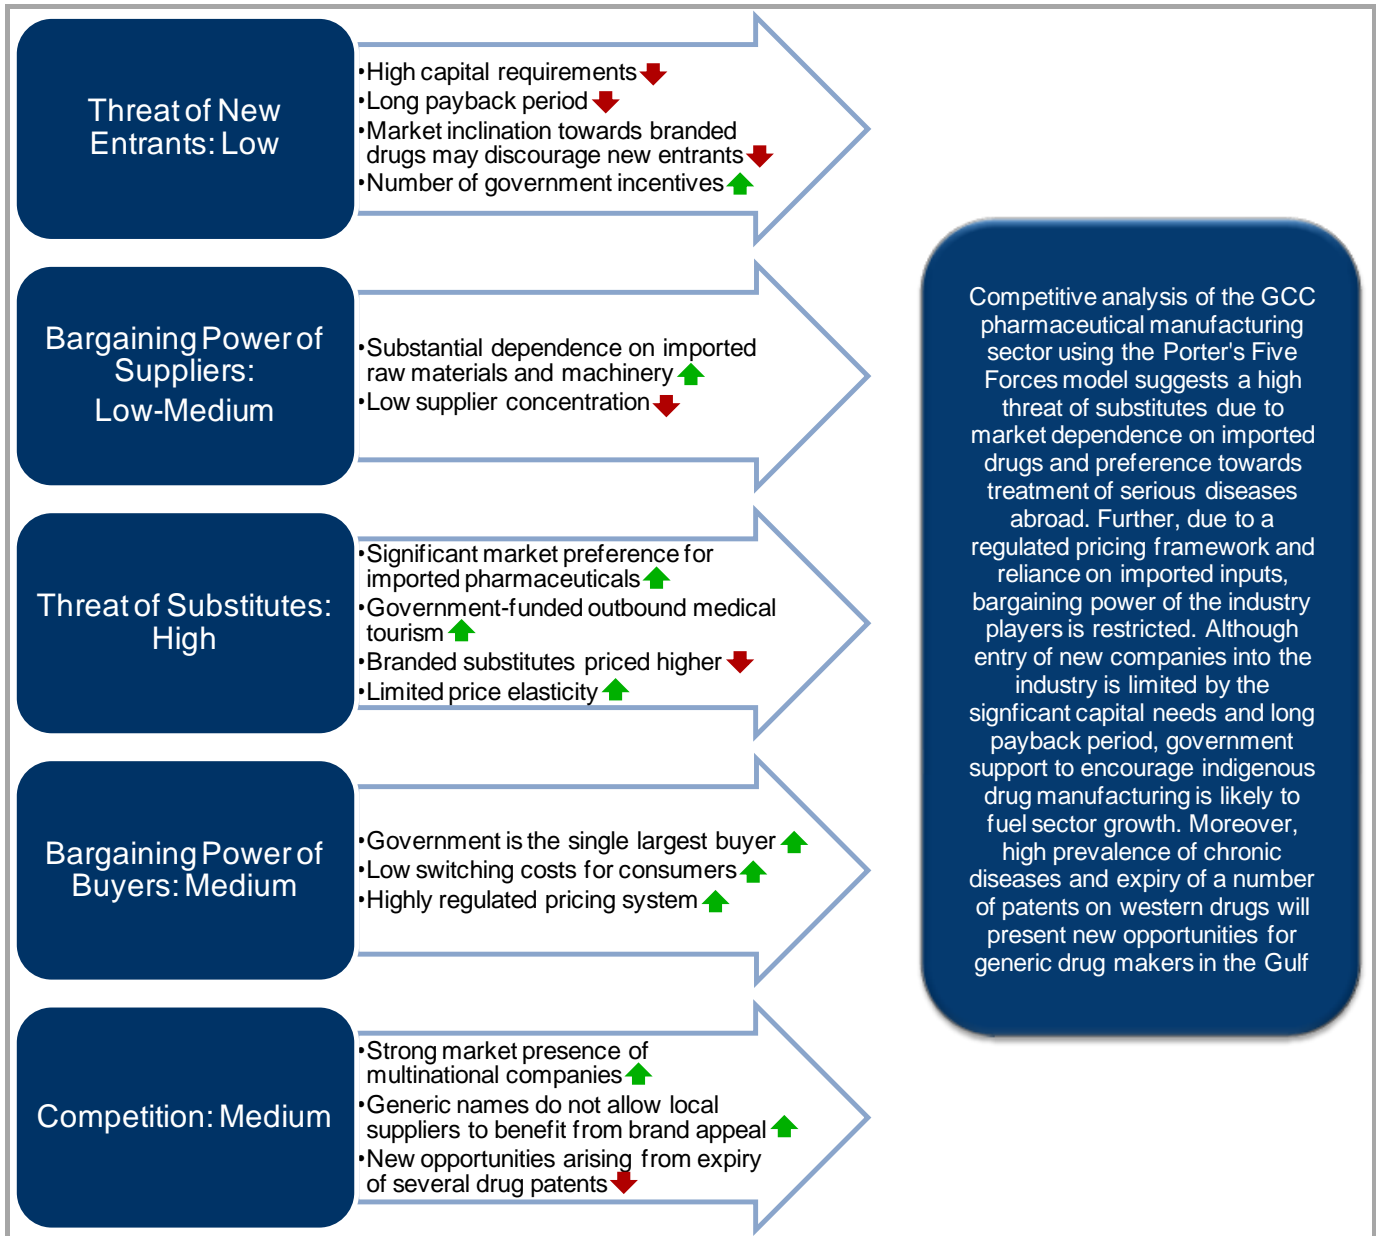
Threat of New Entrants: Low

•High capital requirements
•Long payback period
•Market inclination towards branded drugs may discourage new entrants
•Number of government incentives

Bargaining Power of Suppliers: Low-Medium

•Substantial dependence on imported raw materials and machinery
•Low supplier concentration

Threat of Substitutes: High

•Significant market preference for imported pharmaceuticals
•Government-funded outbound medical tourism
•Branded substitutes priced higher
•Limited price elasticity

Bargaining Power of Buyers: Medium

•Government is the single largest buyer
•Low switching costs for consumers
•Highly regulated pricing system

Competition: Medium

•Strong market presence of multinational companies
•Generic names do not allow local suppliers to benefit from brand appeal
•New opportunities arising from expiry of several drug patents

Competitive analysis of the GCC pharmaceutical manufacturing sector using the Porter's Five Forces model suggests a high threat of substitutes due to market dependence on imported drugs and preference towards treatment of serious diseases abroad. Further, due to a regulated pricing framework and reliance on imported inputs, bargaining power of the industry players is restricted. Although entry of new companies into the industry is limited by the signficant capital needs and long payback period, government support to encourage indigenous drug manufacturing is likely to fuel sector growth. Moreover, high prevalence of chronic diseases and expiry of a number of patents on western drugs will present new opportunities for generic drug makers in the Gulf